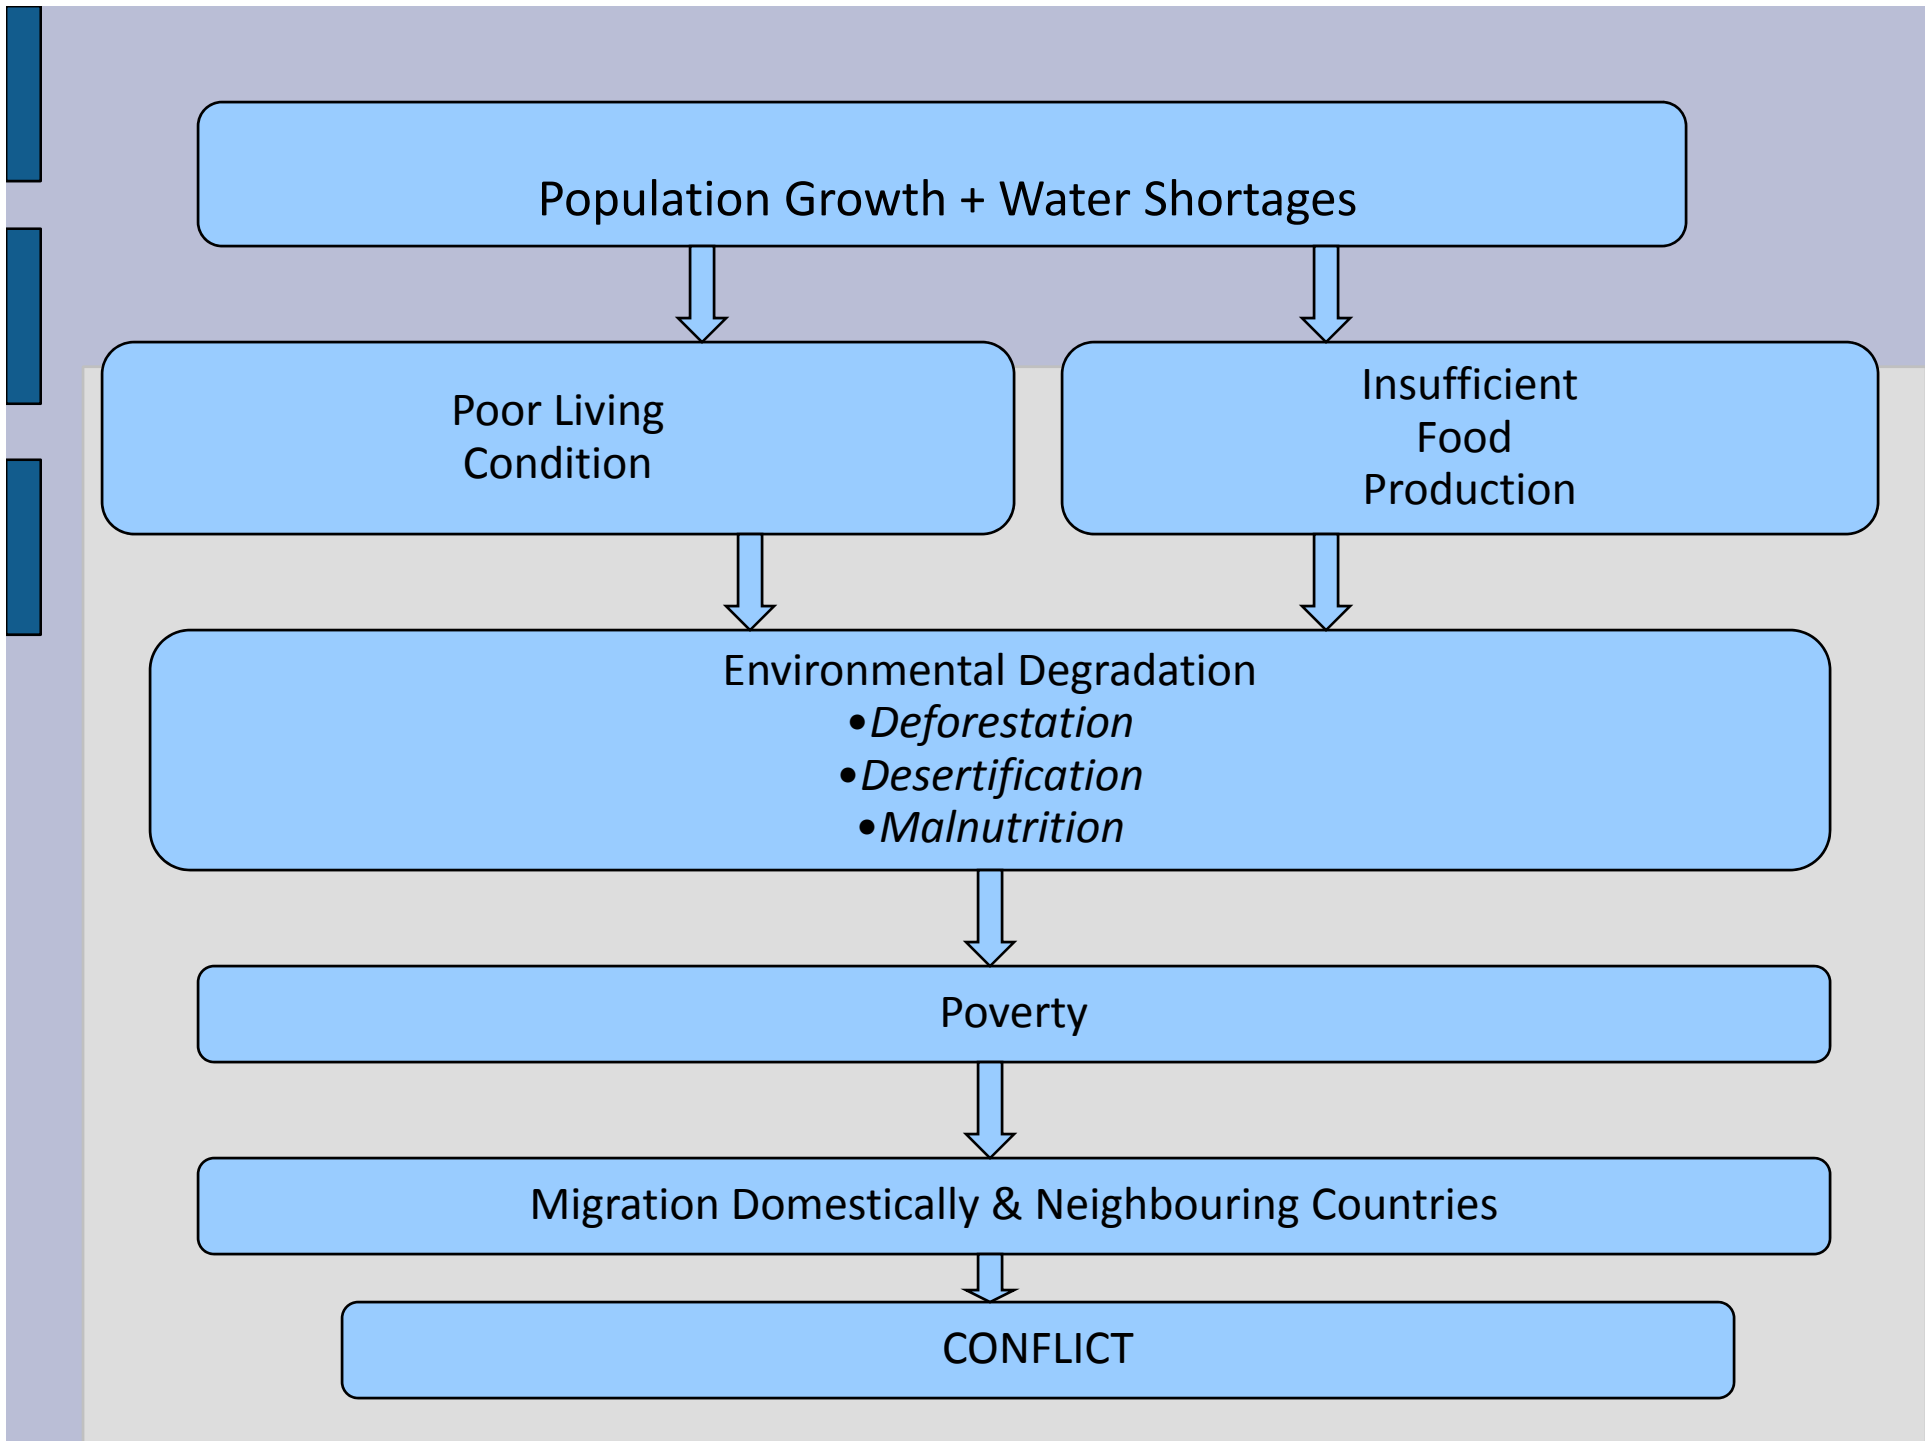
Population Growth + Water Shortages

Poor Living Condition

Insufficient Food Production

Environmental Degradation
•*Deforestation*
•*Desertification*
•*Malnutrition*

Poverty

Migration Domestically & Neighbouring Countries

CONFLICT